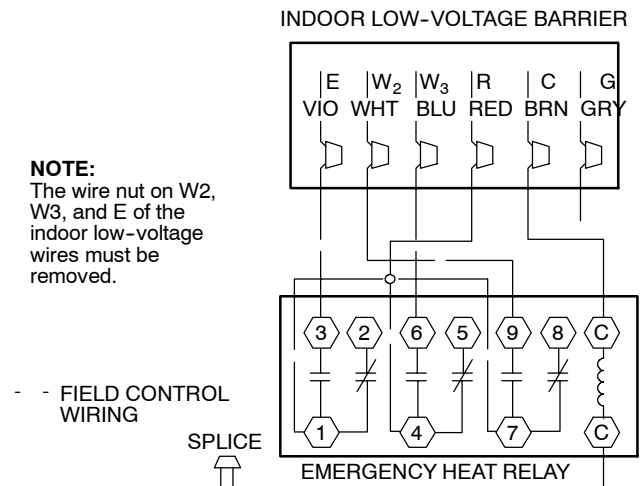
INDOOR LOW-VOLTAGE BARRIER

E VIO
$W_2$ WHT
$W_3$ BLU
R RED
C BRN
G GRY

NOTE:
The wire nut on W2, W3, and E of the indoor low-voltage wires must be removed.

3 2 6 5 9 8 C

1 4 7 C

- - FIELD CONTROL WIRING

SPLICE

EMERGENCY HEAT RELAY